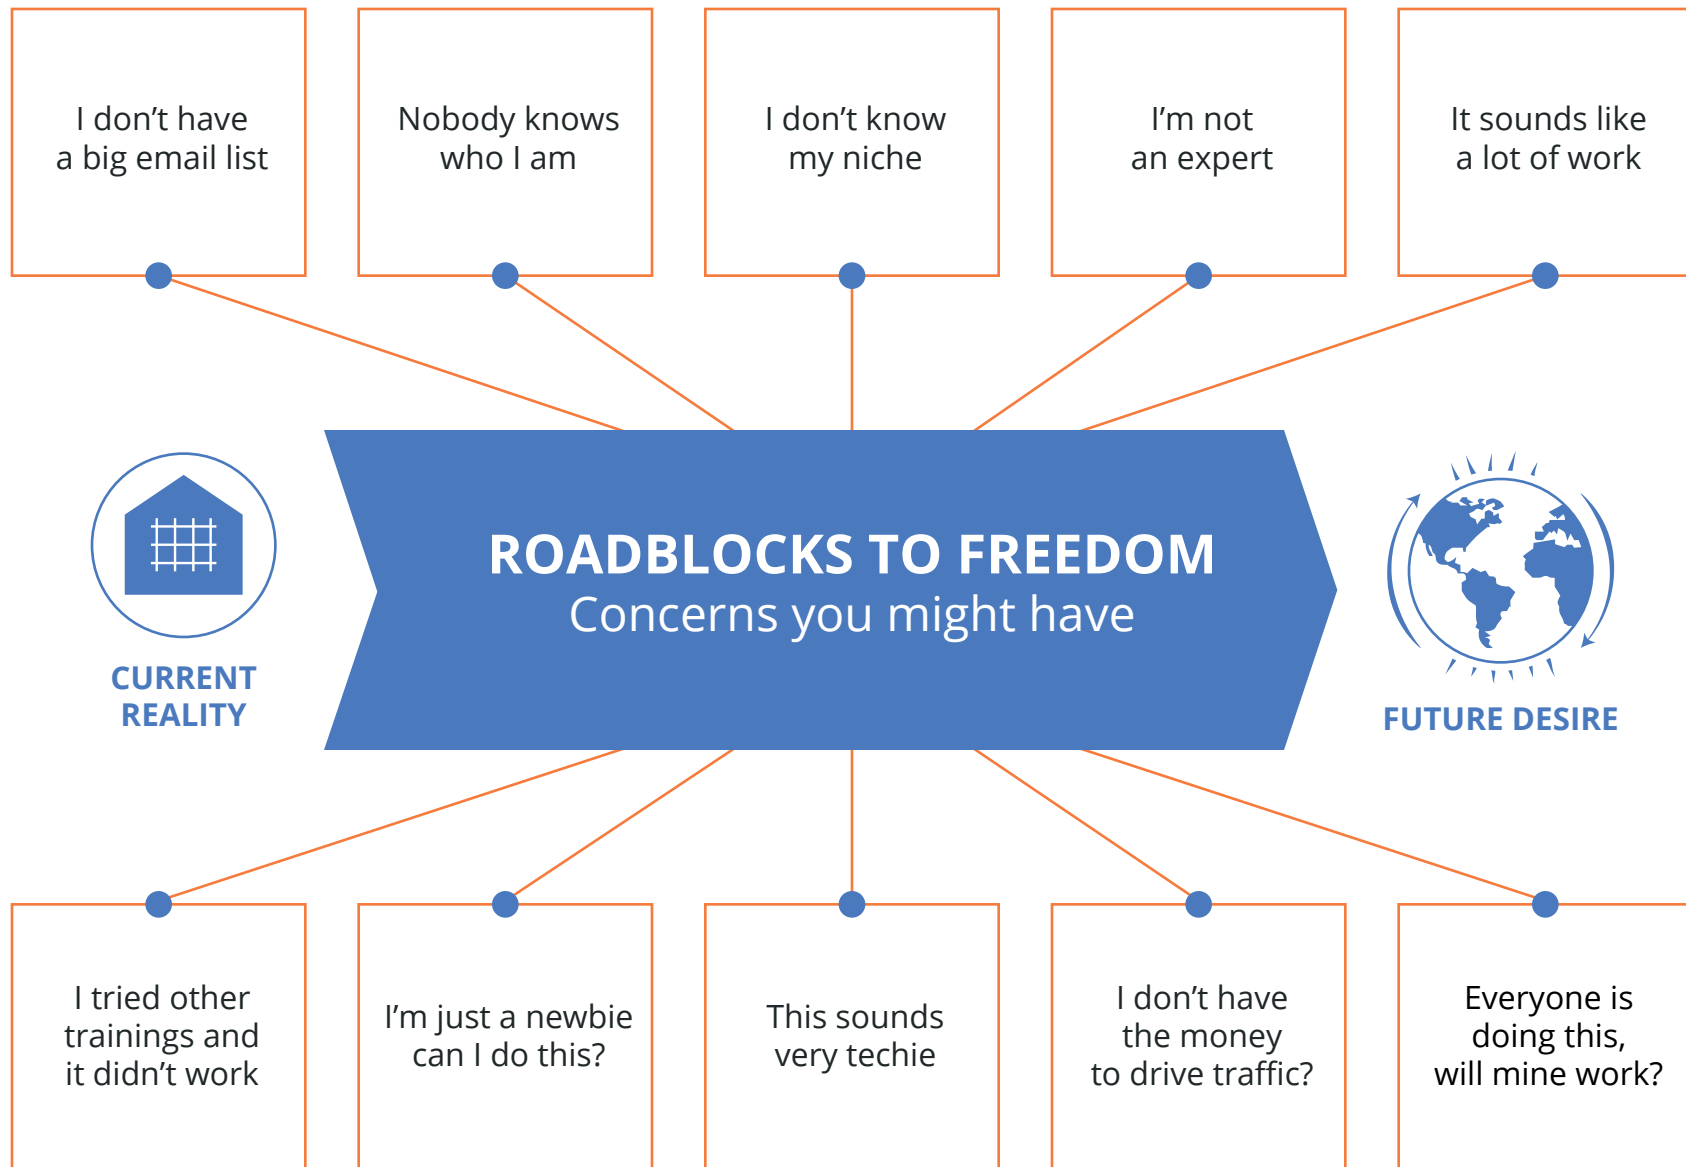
I don’t have a big email list

Nobody knows who I am

I don’t know my niche

I’m not an expert

It sounds like a lot of work

CURRENT REALITY

ROADBLOCKS TO FREEDOM
Concerns you might have

FUTURE DESIRE

I tried other trainings and it didn’t work

I’m just a newbie can I do this?

This sounds very techie

I don’t have the money to drive traffic?

Everyone is doing this, will mine work?